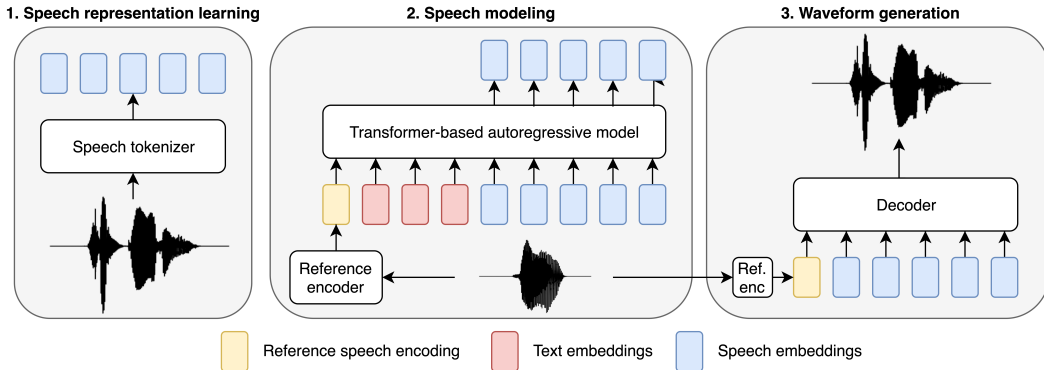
1. Speech representation learning

Speech tokenizer

2. Speech modeling

Transformer-based autoregressive model

Reference encoder

3. Waveform generation

Decoder

Ref. enc

Reference speech encoding

Text embeddings

Speech embeddings